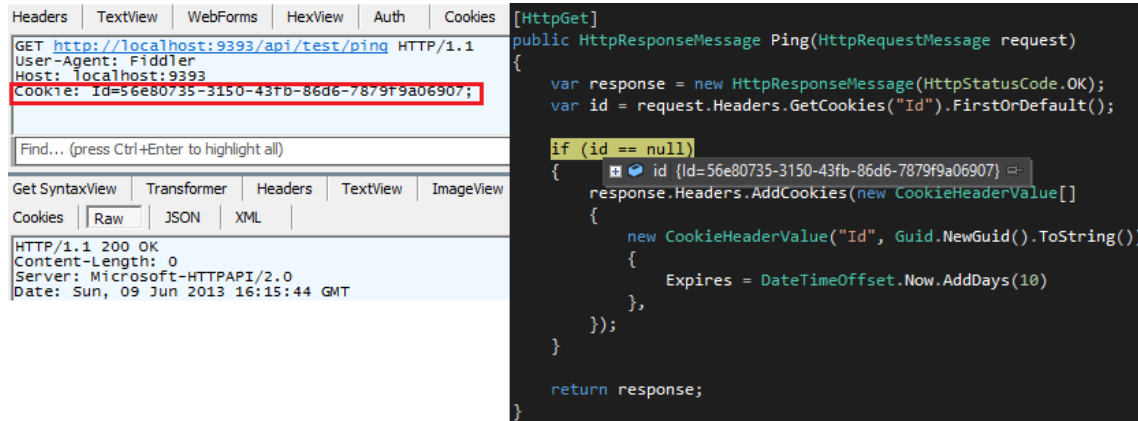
Headers | TextView | WebForms | HexView | Auth | Cookies

GET http://localhost:9393/api/test/ping HTTP/1.1
User-Agent: Fiddler
Host: localhost:9393
Cookie: Id=56e80735-3150-43fb-86d6-7879f9a06907;

Find... (press Ctrl+Enter to highlight all)

Get SyntaxView | Transformer | Headers | TextView | ImageView

Cookies | Raw | JSON | XML

HTTP/1.1 200 OK
Content-Length: 0
Server: Microsoft-HTTPAPI/2.0
Date: Sun, 09 Jun 2013 16:15:44 GMT

[HttpGet]
public HttpResponseMessage Ping(HttpRequestMessage request)
{
    var response = new HttpResponseMessage(HttpStatusCode.OK);
    var id = request.Headers.GetCookies("Id").FirstOrDefault();

    if (id == null)
    {
        response.Headers.AddCookies(new CookieHeaderValue[]
        {
            new CookieHeaderValue("Id", Guid.NewGuid().ToString())
            {
                Expires = DateTimeOffset.Now.AddDays(10)
            },
        });
    }

    return response;
}

id {Id=56e80735-3150-43fb-86d6-7879f9a06907}